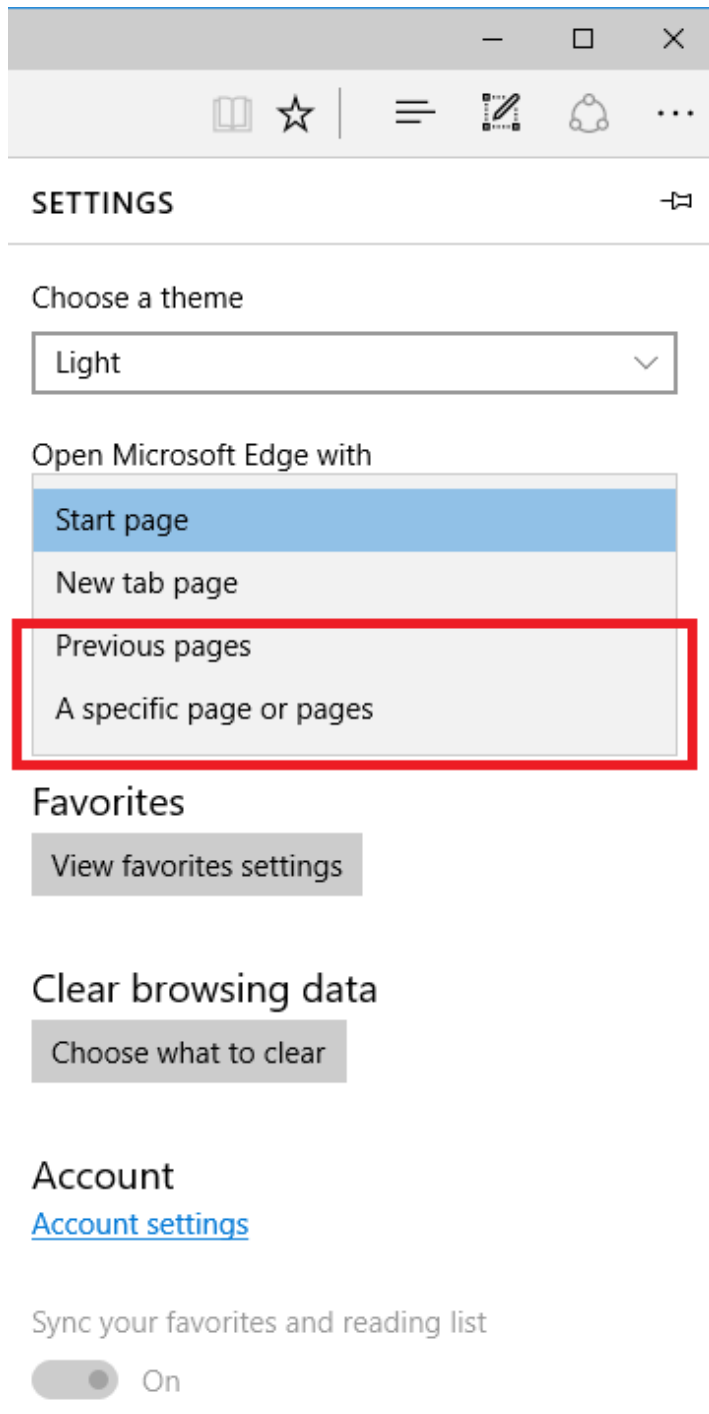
SETTINGS

Choose a theme

Light

Open Microsoft Edge with

Start page

New tab page

Previous pages

A specific page or pages

Favorites

View favorites settings

Clear browsing data

Choose what to clear

Account

Account settings

Sync your favorites and reading list

On